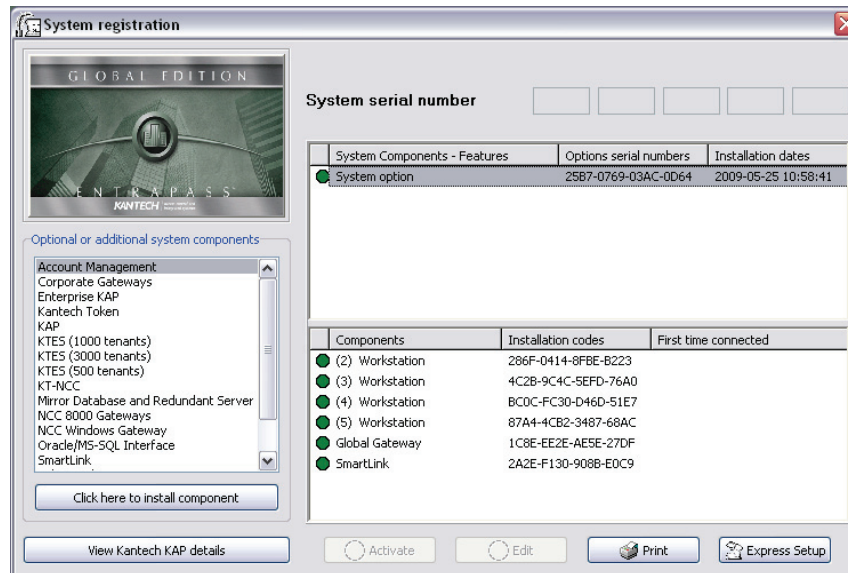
System registration

GLOBAL EDITION

ENTRAPASS

KANTECH

System serial number

| System Components - Features | Options serial numbers | Installation dates |
|---|---|---|
| System option | 25B7-0769-03AC-0D64 | 2009-05-25 10:58:41 |

Optional or additional system components

Account Management
Corporate Gateways
Enterprise KAP
Kantech Token
KAP
KTES (1000 tenants)
KTES (3000 tenants)
KTES (500 tenants)
KT-NCC
Mirror Database and Redundant Server
NCC 8000 Gateways
NCC Windows Gateway
Oracle/MS-SQL Interface
SmartLink

| Components | Installation codes | First time connected |
|---|---|---|
| (2) Workstation | 286F-0414-8FBE-B223 | |
| (3) Workstation | 4C2B-9C4C-5EFD-76A0 | |
| (4) Workstation | BC0C-FC30-D46D-51E7 | |
| (5) Workstation | 87A4-4CB2-3487-68AC | |
| Global Gateway | 1C8E-EE2E-AE5E-27DF | |
| SmartLink | 2A2E-F130-908B-E0C9 | |

Click here to install component

View Kantech KAP details

Activate

Edit

Print

Express Setup